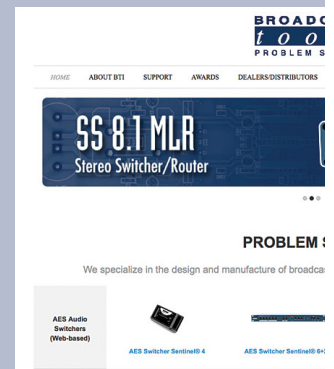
BROADC
too
PROBLEM S

HOME ABOUT BTI SUPPORT AWARDS DEALERS/DISTRIBUTORS

SS 8.1 MLR
Stereo Switcher/Router

PROBLEM S

We specialize in the design and manufacture of broadcas

AES Audio Switchers (Web-based)

AES Switcher Sentinel® 4

AES Switcher Sentinel® 6+